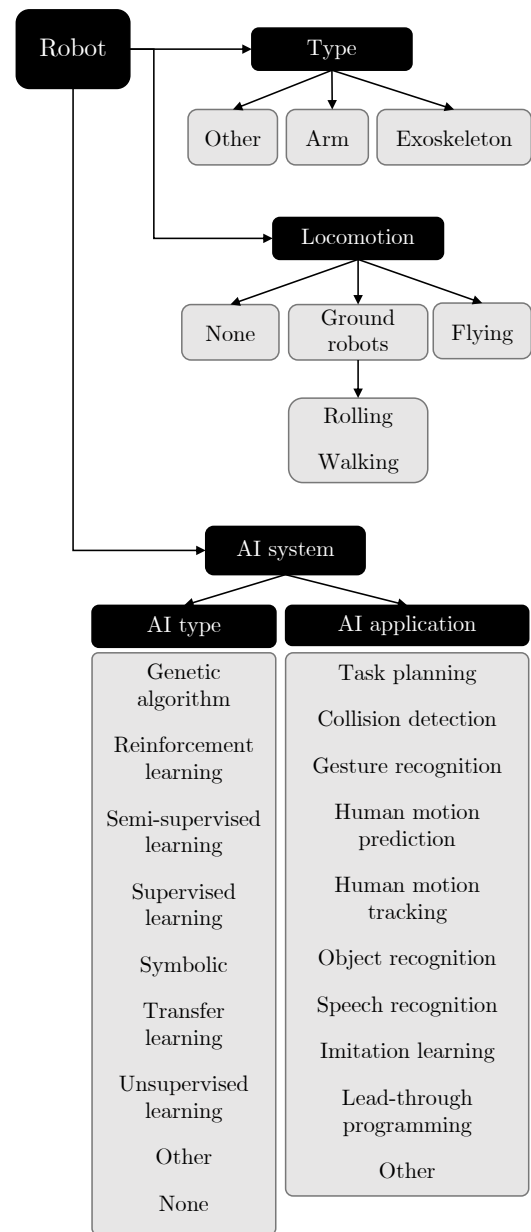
Robot

Type

Other

Arm

Exoskeleton

Locomotion

None

Ground robots

Flying

Rolling

Walking

AI system

AI type

Genetic algorithm

Reinforcement learning

Semi-supervised learning

Supervised learning

Symbolic

Transfer learning

Unsupervised learning

Other

None

AI application

Task planning

Collision detection

Gesture recognition

Human motion prediction

Human motion tracking

Object recognition

Speech recognition

Imitation learning

Lead-through programming

Other